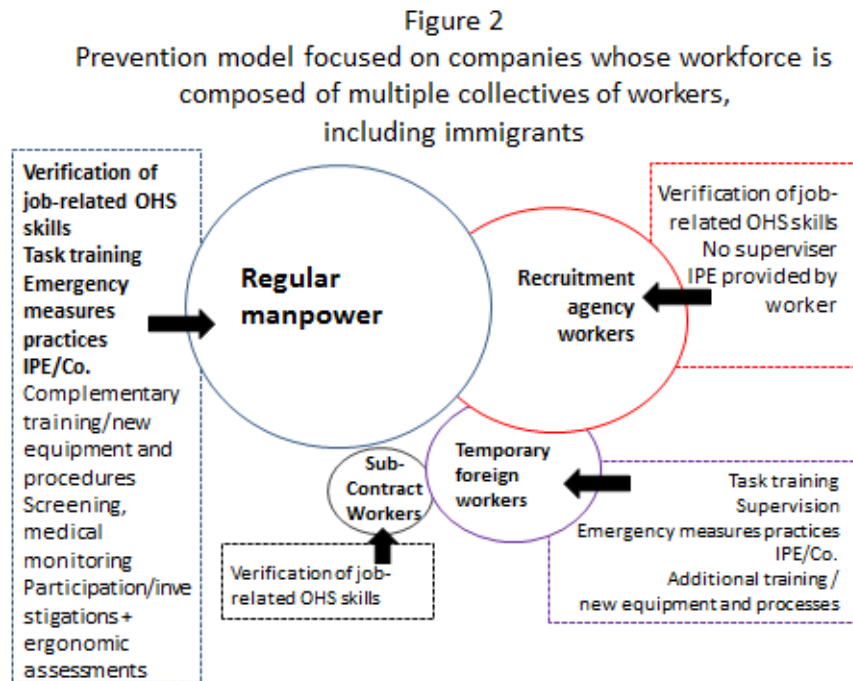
Figure 2
Prevention model focused on companies whose workforce is composed of multiple collectives of workers, including immigrants

Verification of job-related OHS skills
Task training
Emergency measures practices
IPE/Co.
Complementary training/new equipment and procedures
Screening, medical monitoring
Participation/investigations + ergonomic assessments

Regular manpower

Recruitment agency workers

Verification of job-related OHS skills
No superviser
IPE provided by worker

Temporary foreign workers

Task training
Supervision
Emergency measures practices
IPE/Co.
Additional training / new equipment and processes

Sub-Contract Workers

Verification of job-related OHS skills